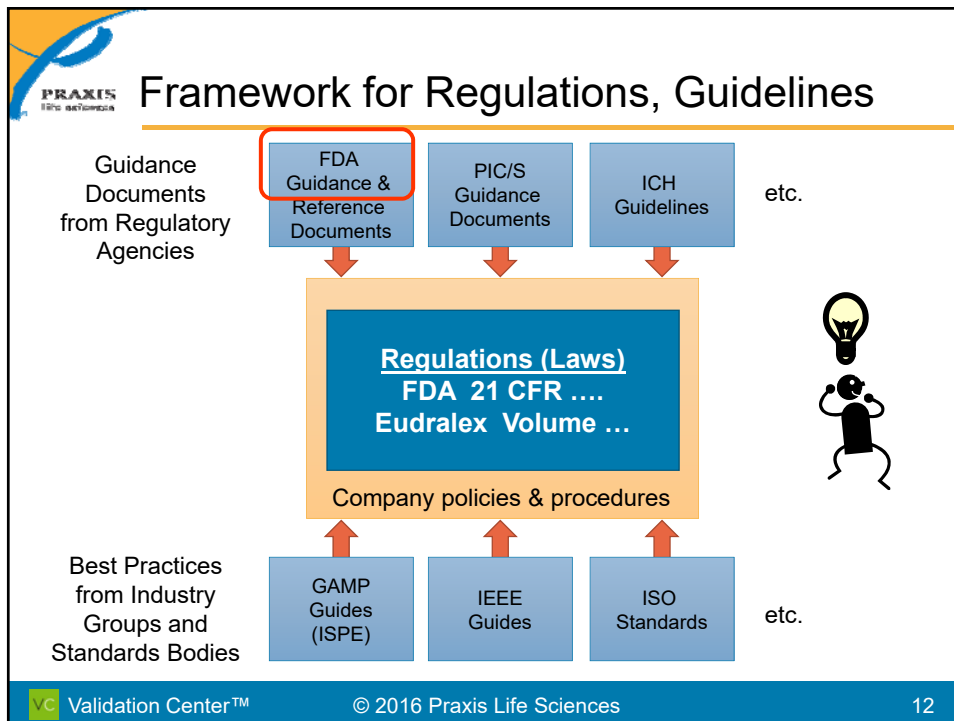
PRAXIS
life sciences

Framework for Regulations, Guidelines

Guidance Documents from Regulatory Agencies

FDA Guidance & Reference Documents

PIC/S Guidance Documents

ICH Guidelines

etc.

Regulations (Laws)
FDA 21 CFR ….
Eudralex Volume …

Company policies & procedures

Best Practices from Industry Groups and Standards Bodies

GAMP Guides (ISPE)

IEEE Guides

ISO Standards

etc.

VC Validation Center™

© 2016 Praxis Life Sciences

12